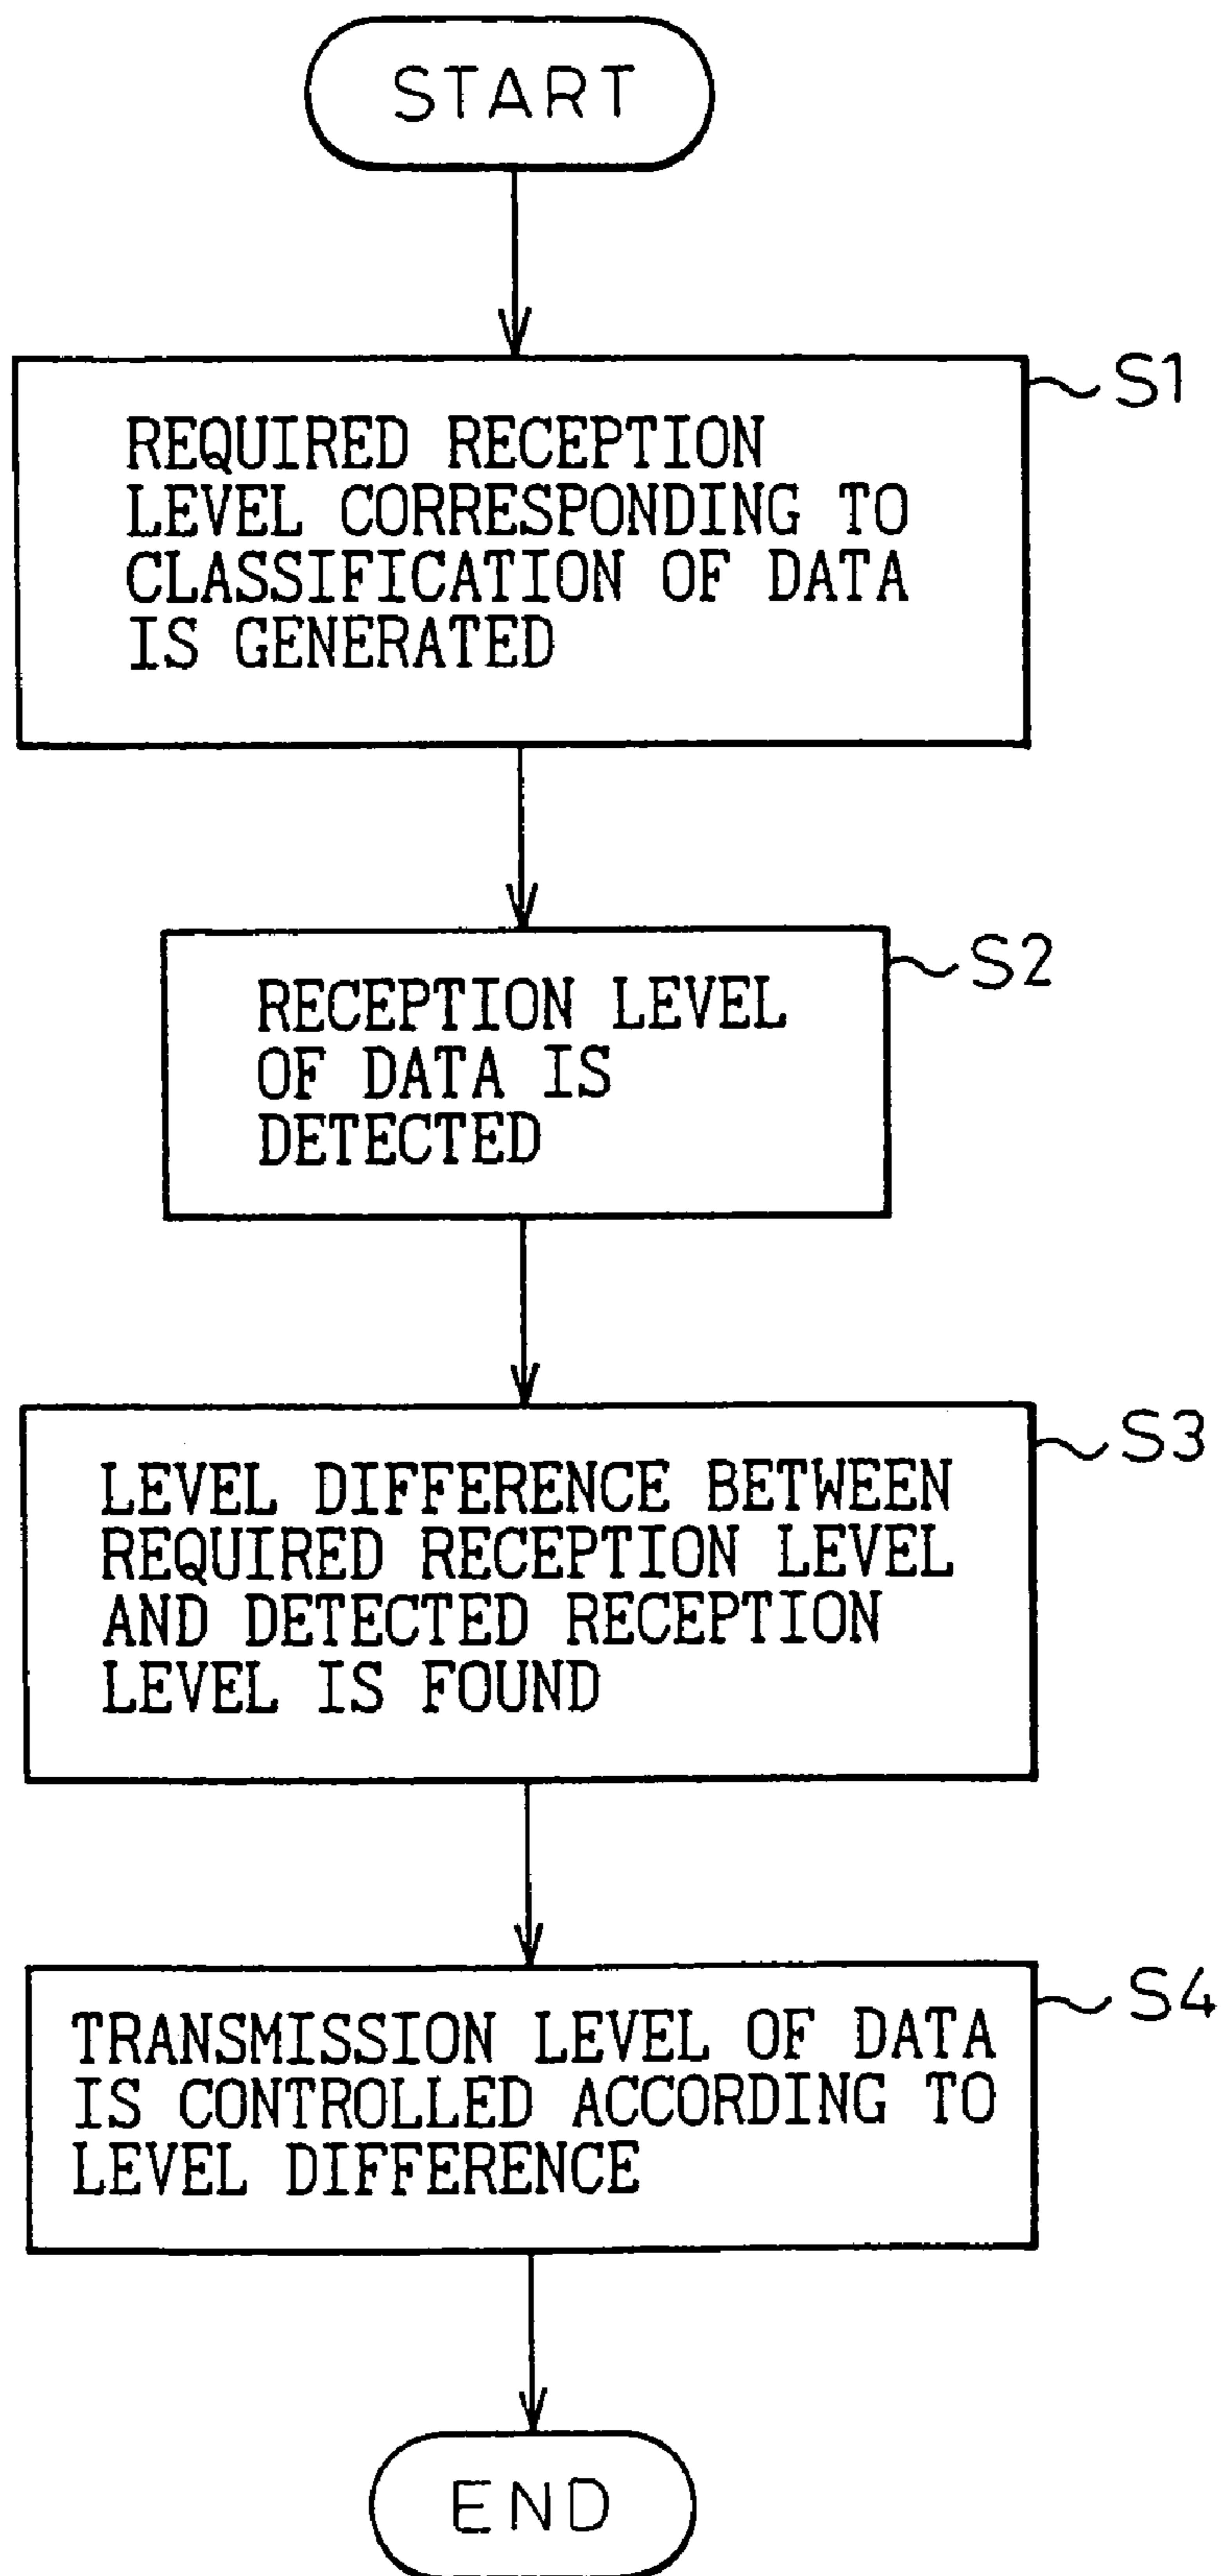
START

REQUIRED RECEPTION LEVEL CORRESPONDING TO CLASSIFICATION OF DATA IS GENERATED

S1

RECEPTION LEVEL OF DATA IS DETECTED

S2

LEVEL DIFFERENCE BETWEEN REQUIRED RECEPTION LEVEL AND DETECTED RECEPTION LEVEL IS FOUND

S3

TRANSMISSION LEVEL OF DATA IS CONTROLLED ACCORDING TO LEVEL DIFFERENCE

S4

END